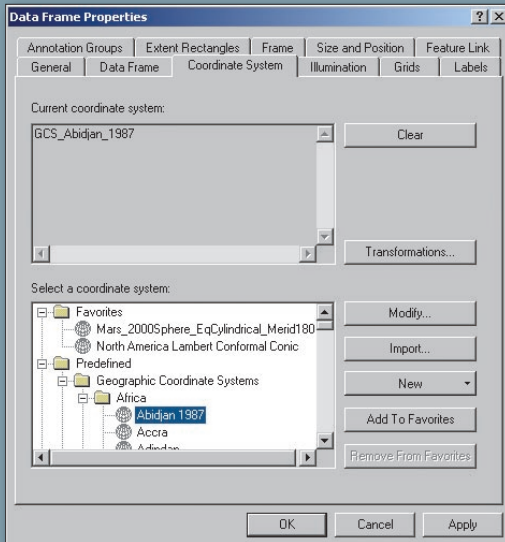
Data Frame Properties ? X

Annotation Groups | Extent Rectangles | Frame | Size and Position | Feature Link
General | Data Frame | Coordinate System | Illumination | Grids | Labels

Current coordinate system:

GCS_Abidjan_1987

Clear

Transformations...

Select a coordinate system:

Favorites
Mars_2000Sphere_EqCylindrical_Merid180
North America Lambert Conformal Conic
Predefined
Geographic Coordinate Systems
Africa
Abidjan 1987
Accra
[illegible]

Modify...

Import...

New

Add To Favorites

Remove From Favorites

OK | Cancel | Apply